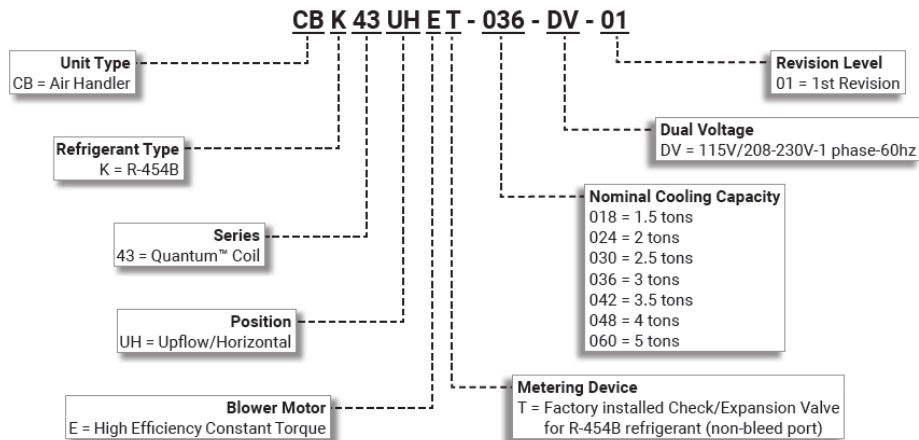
CB K 43 UH E T - 036 - DV - 01

Unit Type
CB = Air Handler

Refrigerant Type
K = R-454B

Series
43 = Quantum™ Coil

Position
UH = Upflow/Horizontal

Blower Motor
E = High Efficiency Constant Torque

Revision Level
01 = 1st Revision

Dual Voltage
DV = 115V/208-230V-1 phase-60hz

Nominal Cooling Capacity
018 = 1.5 tons
024 = 2 tons
030 = 2.5 tons
036 = 3 tons
042 = 3.5 tons
048 = 4 tons
060 = 5 tons

Metering Device
T = Factory installed Check/Expansion Valve for R-454B refrigerant (non-bleed port)